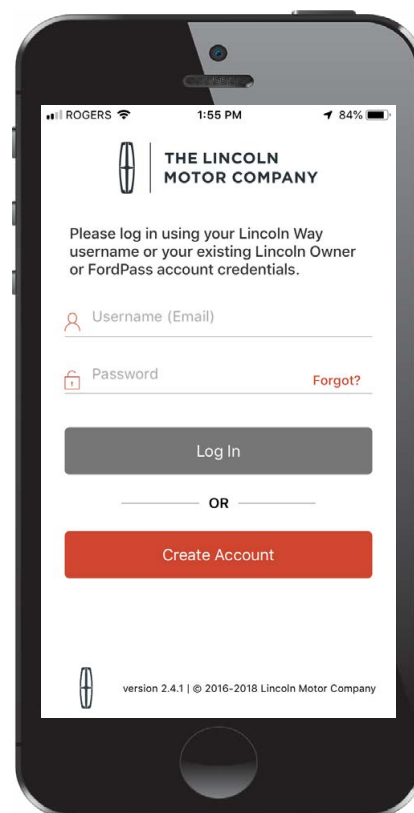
ROGERS 1:55 PM 84%

THE LINCOLN MOTOR COMPANY

Please log in using your Lincoln Way username or your existing Lincoln Owner or FordPass account credentials.

Username (Email)

Password Forgot?

Log In

OR

Create Account

version 2.4.1 | © 2016-2018 Lincoln Motor Company